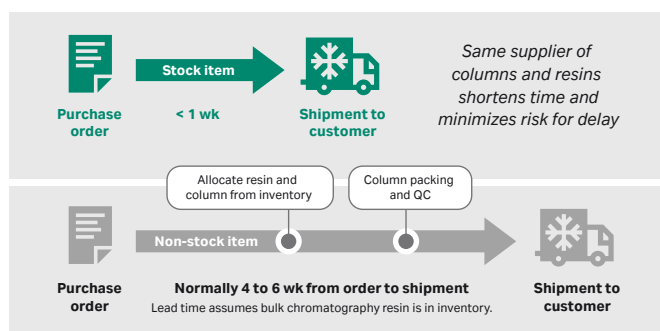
Purchase order

Stock item

< 1 wk

Shipment to customer

Same supplier of columns and resins shortens time and minimizes risk for delay

Allocate resin and column from inventory

Column packing and QC

Purchase order

Non-stock item

Normally 4 to 6 wk from order to shipment

Lead time assumes bulk chromatography resin is in inventory.

Shipment to customer